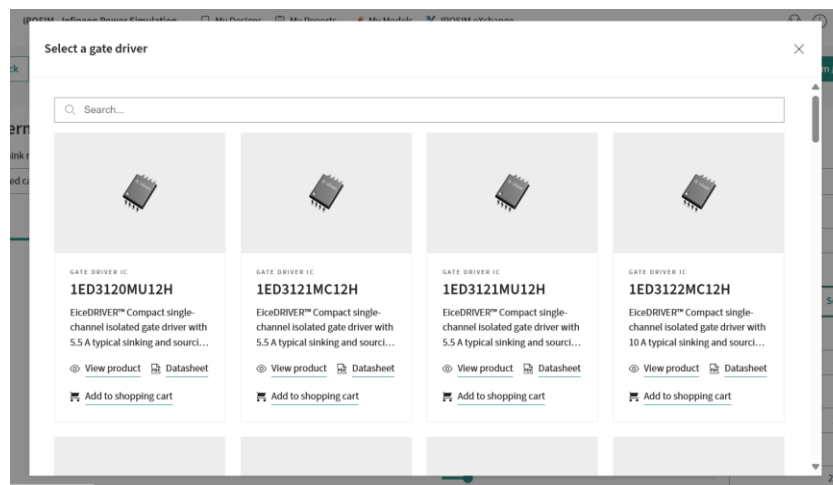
IPOSIM - Infineon Power Simulation  My Designs  My Reports  My Models  IPOSIM eXchange

Select a gate driver

Search...

GATE DRIVER IC
1ED3120MU12H
EiceDRIVER™ Compact single-channel isolated gate driver with 5.5 A typical sinking and sourci…
View product  Datasheet
Add to shopping cart

GATE DRIVER IC
1ED3121MC12H
EiceDRIVER™ Compact single-channel isolated gate driver with 5.5 A typical sinking and sourci…
View product  Datasheet
Add to shopping cart

GATE DRIVER IC
1ED3121MU12H
EiceDRIVER™ Compact single-channel isolated gate driver with 5.5 A typical sinking and sourci…
View product  Datasheet
Add to shopping cart

GATE DRIVER IC
1ED3122MC12H
EiceDRIVER™ Compact single-channel isolated gate driver with 10 A typical sinking and sourci…
View product  Datasheet
Add to shopping cart